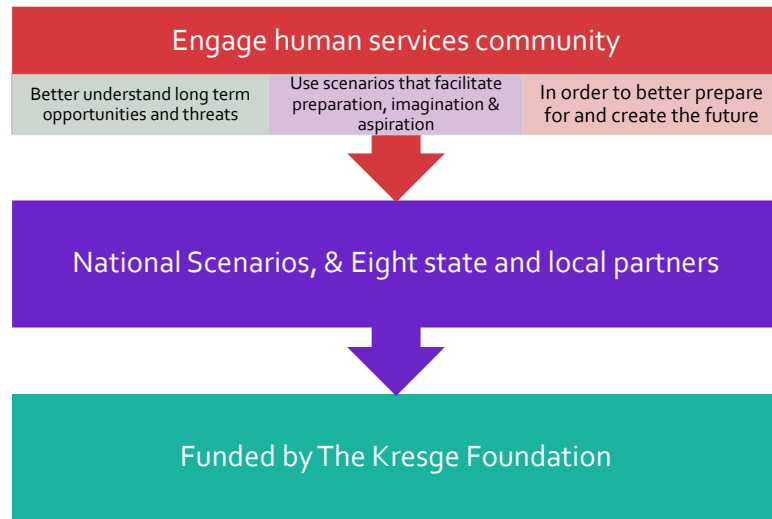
Engage human services community

Better understand long term opportunities and threats

Use scenarios that facilitate preparation, imagination & aspiration

In order to better prepare for and create the future

National Scenarios, & Eight state and local partners

Funded by The Kresge Foundation